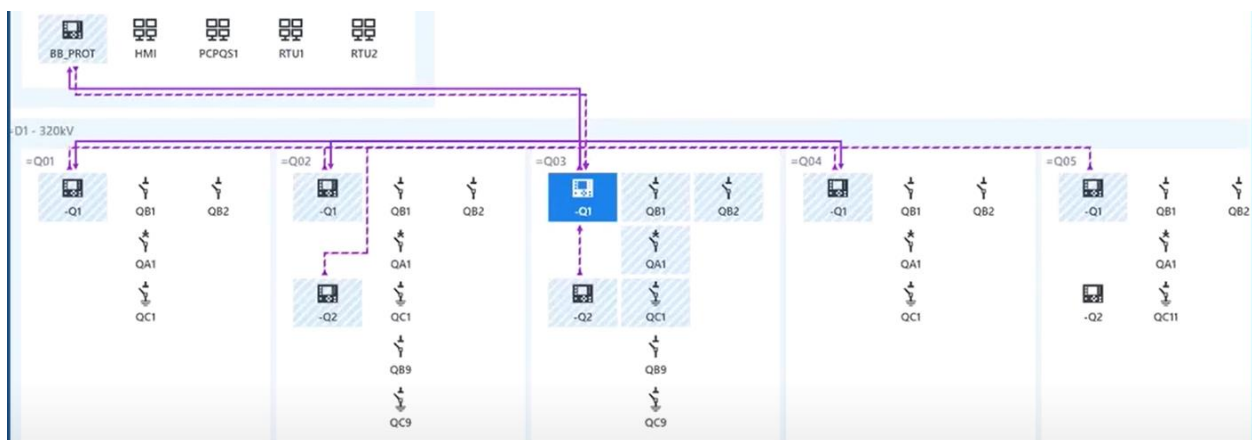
BB_PROT HMI PCPQS1 RTU1 RTU2

=D1 - 320kV

=Q01
-Q1 QB1 QB2
QA1
QC1

=Q02
-Q1 QB1 QB2
QA1
-Q2 QC1
QB9
QC9

=Q03
-Q1 QB1 QB2
QA1
-Q2 QC1
QB9
QC9

=Q04
-Q1 QB1 QB2
QA1
QC1

=Q05
-Q1 QB1 QB2
QA1
-Q2 QC11